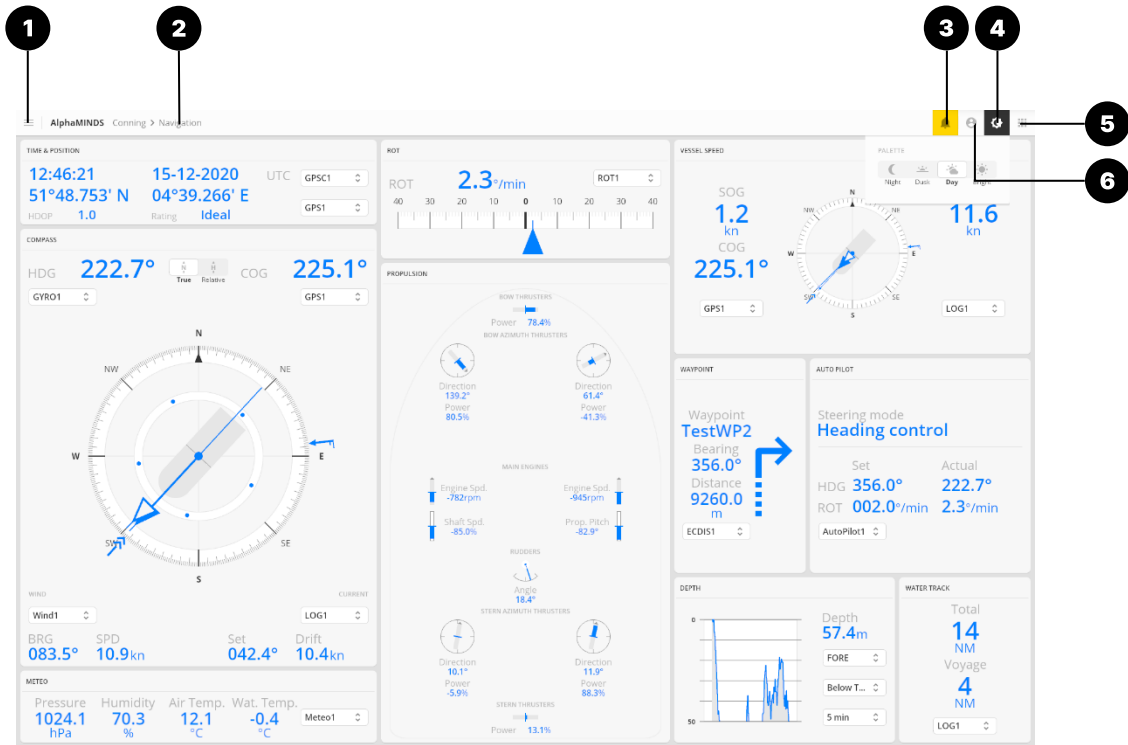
1 2 3 4 5 6

AlphaMINDS Conning > Navigation

PALETTE
Night Dusk Day Bright

TIME & POSITION
12:46:21 15-12-2020 UTC GPSC1
51°48.753' N 04°39.266' E GPS1
HDOP 1.0 Rating Ideal

ROT
ROT 2.3°/min ROT1
40 30 20 10 0 10 20 30 40

VESSEL SPEED
SOG 1.2 kn
COG 225.1°
11.6 kn
N NE E SE S SW W NW
GPS1 LOG1

COMPASS
HDG 222.7° True Relative COG 225.1°
GYRO1 GPS1
N NE E SE S SW W NW
WIND CURRENT
Wind1 LOG1
BRG 083.5° SPD 10.9kn Set 042.4° Drift 10.4kn

PROPULSION
BOW THRUSTERS
Power 78.4%
BOW AZIMUTH THRUSTERS
Direction 139.2° Power 80.5%
Direction 61.4° Power -41.3%
MAIN ENGINES
Engine Spd. -782rpm Engine Spd. -945rpm
Shaft Spd. -85.0% Prop. Pitch -82.9°
RUDDERS
Angle 18.4°
STERN AZIMUTH THRUSTERS
Direction 10.1° Power -5.9%
Direction 11.9° Power 88.3%
STERN THRUSTERS
Power 13.1%

WAYPOINT
Waypoint TestWP2
Bearing 356.0°
Distance 9260.0 m
ECDIS1

AUTO PILOT
Steering mode Heading control
Set Actual
HDG 356.0° 222.7°
ROT 002.0°/min 2.3°/min
AutoPilot1

DEPTH
0 50
Depth 57.4m
FORE
Below T...
5 min

WATER TRACK
Total 14 NM
Voyage 4 NM
LOG1

METEO
Pressure 1024.1 hPa Humidity 70.3 % Air Temp. 12.1 °C Wat. Temp. -0.4 °C Meteo1